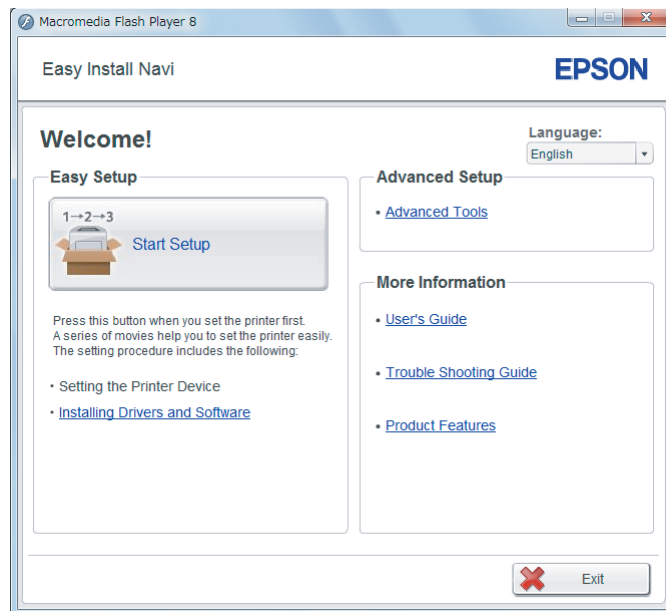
Macromedia Flash Player 8

Easy Install Navi

EPSON

Welcome!

Language:
English

Easy Setup

$1\rightarrow2\rightarrow3$
Start Setup

Press this button when you set the printer first.
A series of movies help you to set the printer easily.
The setting procedure includes the following:

• Setting the Printer Device
• Installing Drivers and Software

Advanced Setup

• Advanced Tools

More Information

• User's Guide

• Trouble Shooting Guide

• Product Features

Exit